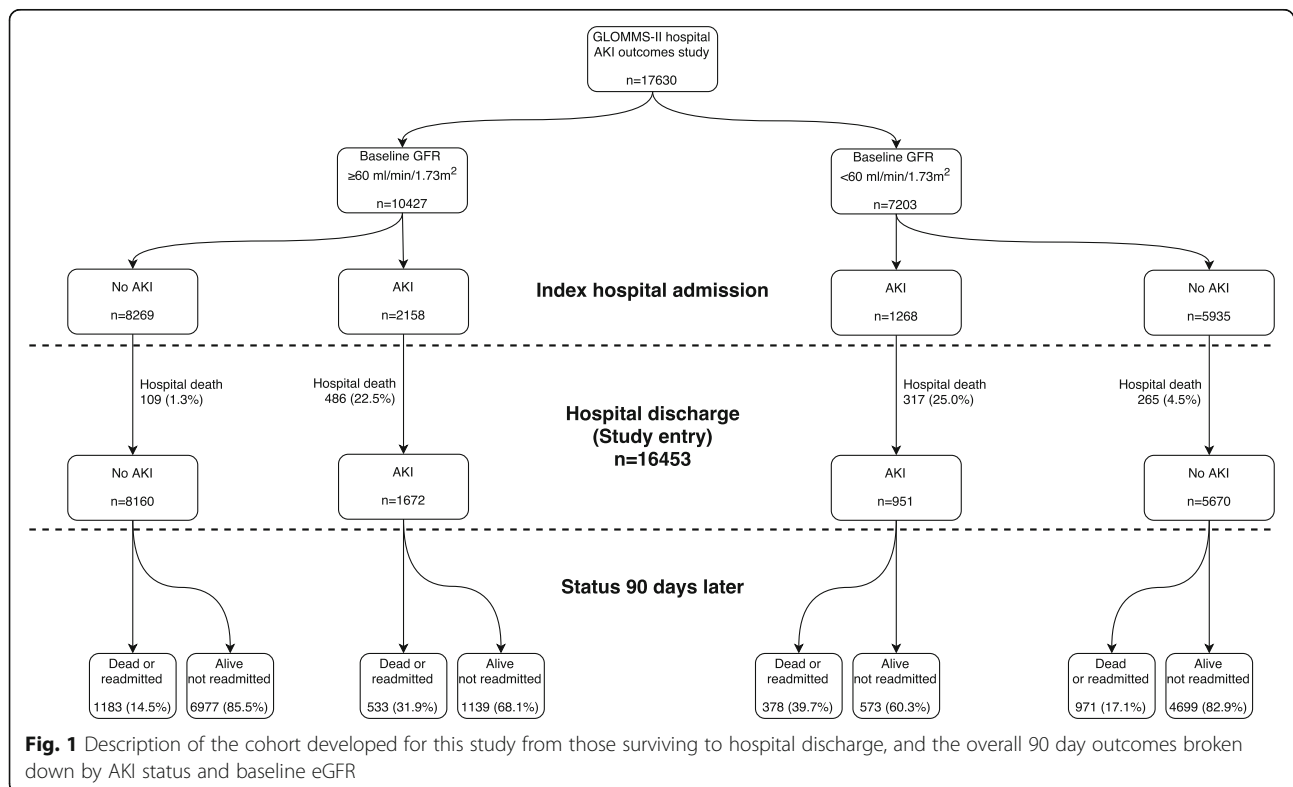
GLOMMS-II hospital AKI outcomes study

n=17630

Baseline GFR
≥60 ml/min/1.73m$^2$

n=10427

Baseline GFR
<60 ml/min/1.73m$^2$

n=7203

No AKI

n=8269

AKI

n=2158

Index hospital admission

AKI

n=1268

No AKI

n=5935

Hospital death
109 (1.3%)

Hospital death
486 (22.5%)

Hospital discharge
(Study entry)
n=16453

Hospital death
317 (25.0%)

Hospital death
265 (4.5%)

No AKI

n=8160

AKI

n=1672

AKI

n=951

No AKI

n=5670

Status 90 days later

Dead or readmitted

1183 (14.5%)

Alive not readmitted

6977 (85.5%)

Dead or readmitted

533 (31.9%)

Alive not readmitted

1139 (68.1%)

Dead or readmitted

378 (39.7%)

Alive not readmitted

573 (60.3%)

Dead or readmitted

971 (17.1%)

Alive not readmitted

4699 (82.9%)

Fig. 1 Description of the cohort developed for this study from those surviving to hospital discharge, and the overall 90 day outcomes broken down by AKI status and baseline eGFR